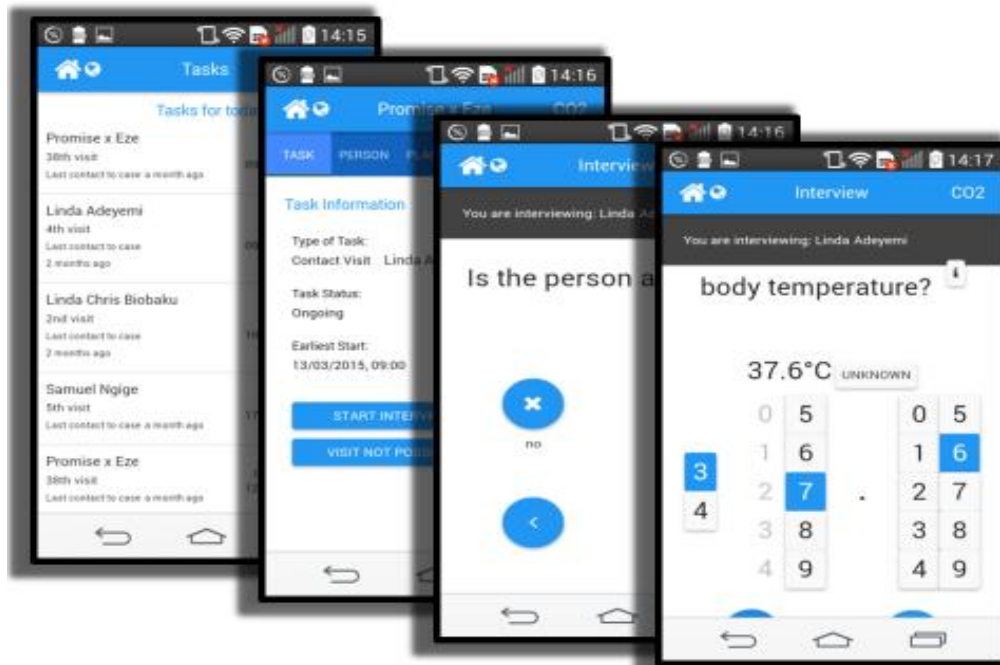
14:15

Tasks

Tasks for to

Promise x Eze
38th visit
Last contact to case a month ago

Linda Adeyemi
4th visit
Last contact to case
2 months ago

Linda Chris Biobaku
2nd visit
Last contact to case
2 months ago

Samuel Ngige
5th visit
Last contact to case a month ago

Promise x Eze
38th visit
Last contact to case a month ago

14:16

Promise x Eze CO2

TASK PERSON PLA

Task Information

Type of Task:
Contact Visit Linda A

Task Status:
Ongoing

Earliest Start:
13/03/2015, 09:00

START INTERV

VISIT NOT POS

14:16

Interview

You are interviewing: Linda A

Is the person a

no

<

14:17

Interview CO2

You are interviewing: Linda Adeyemi

body temperature?

37.6°C UNKNOWN

3 4

0 1 2 3 4

5 6 7 8 9

.

0 1 2 3 4

5 6 7 8 9